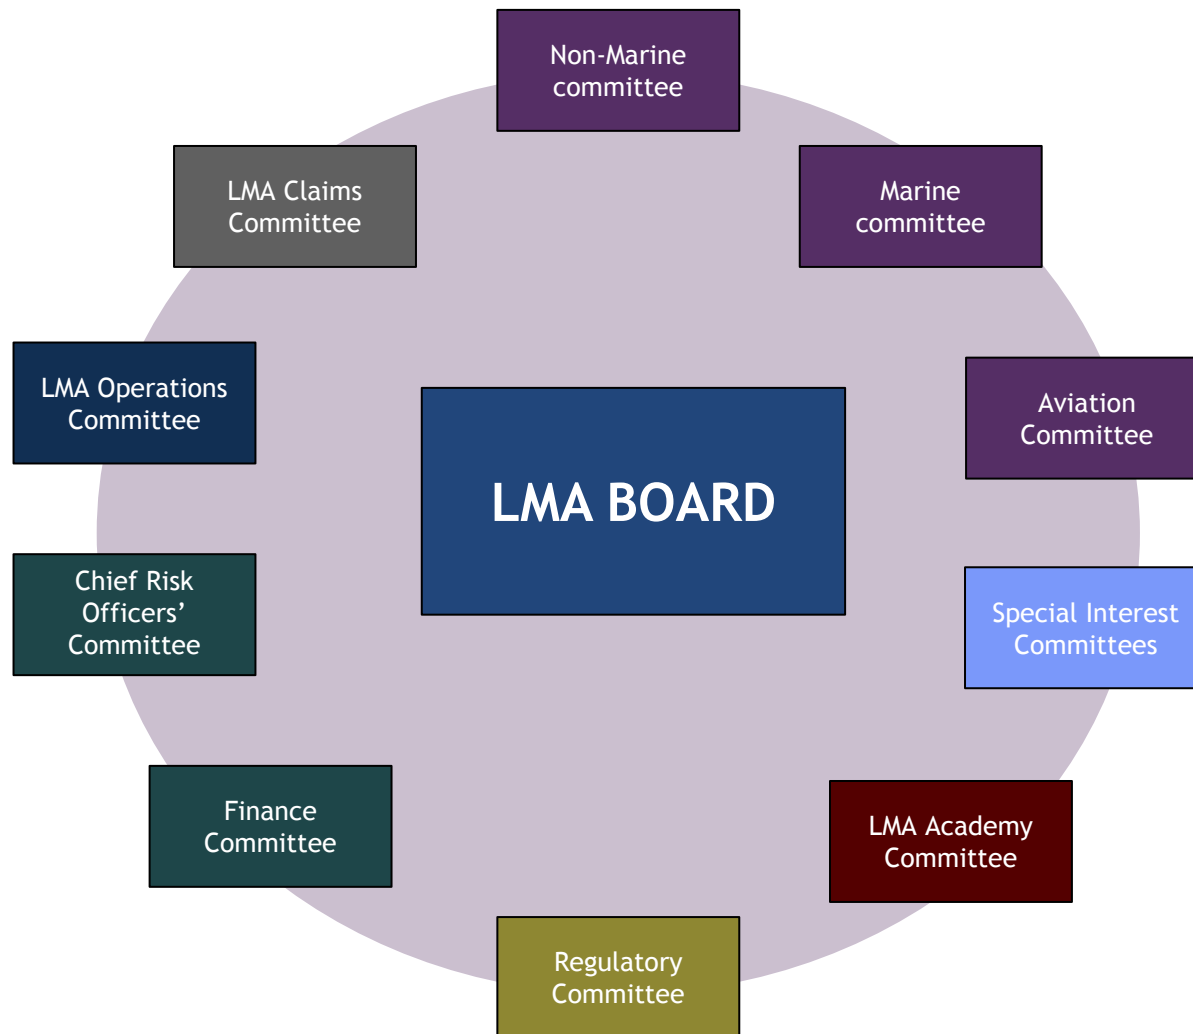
Non-Marine committee

LMA Claims Committee

Marine committee

LMA Operations Committee

LMA BOARD

Aviation Committee

Chief Risk Officers' Committee

Special Interest Committees

Finance Committee

LMA Academy Committee

Regulatory Committee